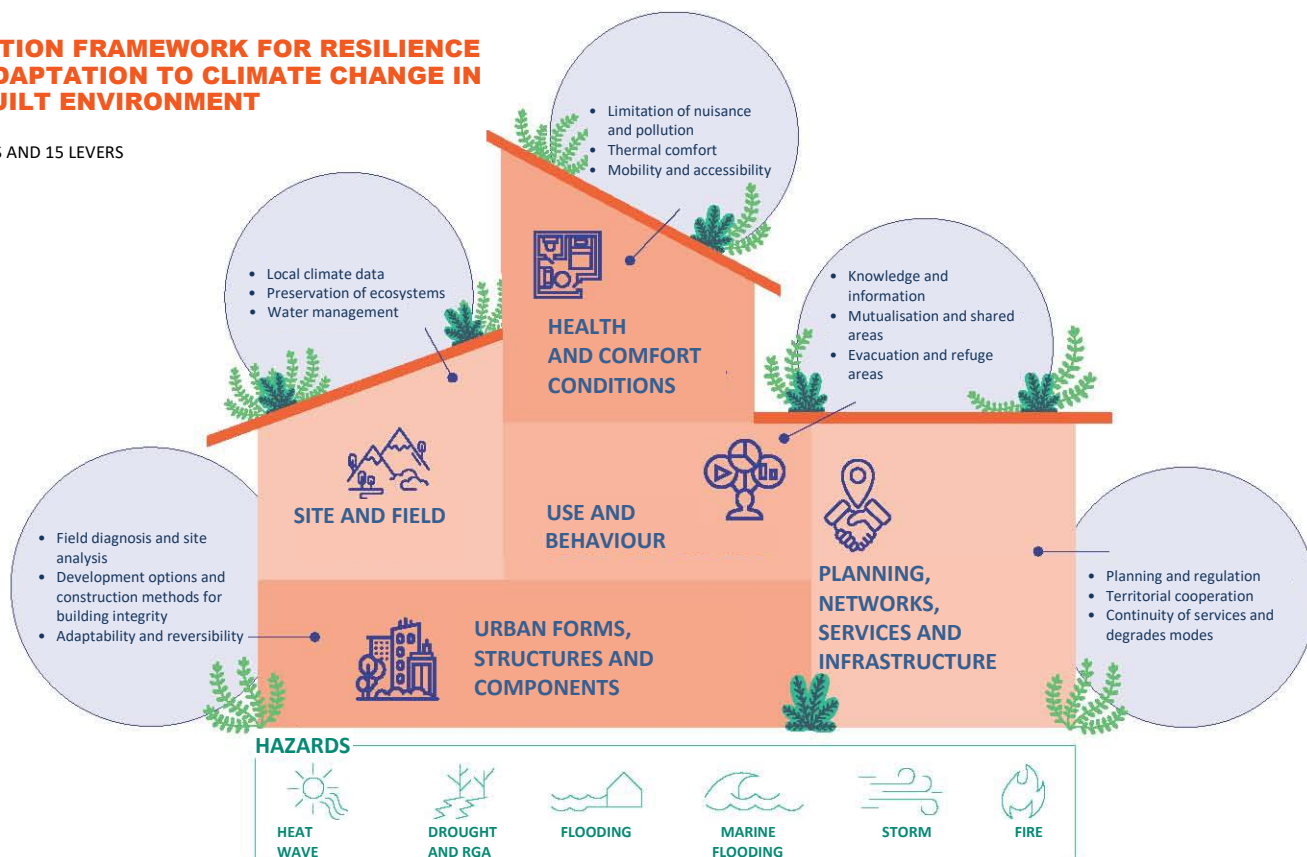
TION FRAMEWORK FOR RESILIENCE
DAPTATION TO CLIMATE CHANGE IN
UILT ENVIRONMENT

S AND 15 LEVERS

• Limitation of nuisance and pollution
• Thermal comfort
• Mobility and accessibility

• Local climate data
• Preservation of ecosystems
• Water management

HEALTH AND COMFORT CONDITIONS

• Knowledge and information
• Mutualisation and shared areas
• Evacuation and refuge areas

SITE AND FIELD

USE AND BEHAVIOUR

• Field diagnosis and site analysis
• Development options and construction methods for building integrity
• Adaptability and reversibility

URBAN FORMS, STRUCTURES AND COMPONENTS

PLANNING, NETWORKS, SERVICES AND INFRASTRUCTURE

• Planning and regulation
• Territorial cooperation
• Continuity of services and degrades modes

HAZARDS

HEAT WAVE

DROUGHT AND RGA

FLOODING

MARINE FLOODING

STORM

FIRE